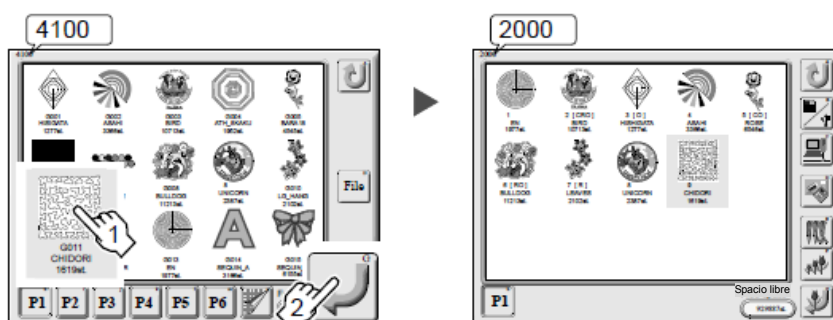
4100

4100

G001
HISHIGATA
1277st.

G002
ASAHI
3369st.

G003
BIRD
10713st.

G004
ATH_SKAKU
1952st.

G005
BARA18
6546st.

File

G008
BULLDOG
11210st.

G009
UNICORN
2387st.

G010
LG_HANG
2152st.

G011
CHIDORI
1619st.

1

G013
BN
1877st.

G014
BRQUH_A
3196st.

G015
BRQUH_
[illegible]

P1 P2 P3 P4 P5 P6

2

2000

2000

1
BN
1877st.

2 [ CRD ]
BIRD
10713st.

3 [ C ]
HISHIGATA
1277st.

4
ASAHI
3369st.

5 [ CC ]
ROSE
6546st.

6 [ RC ]
BULLDOG
11210st.

7 [ R ]
LEAVES
2152st.

8
UNICORN
2387st.

9
CHIDORI
1619st.

P1

Spacio libre
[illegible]